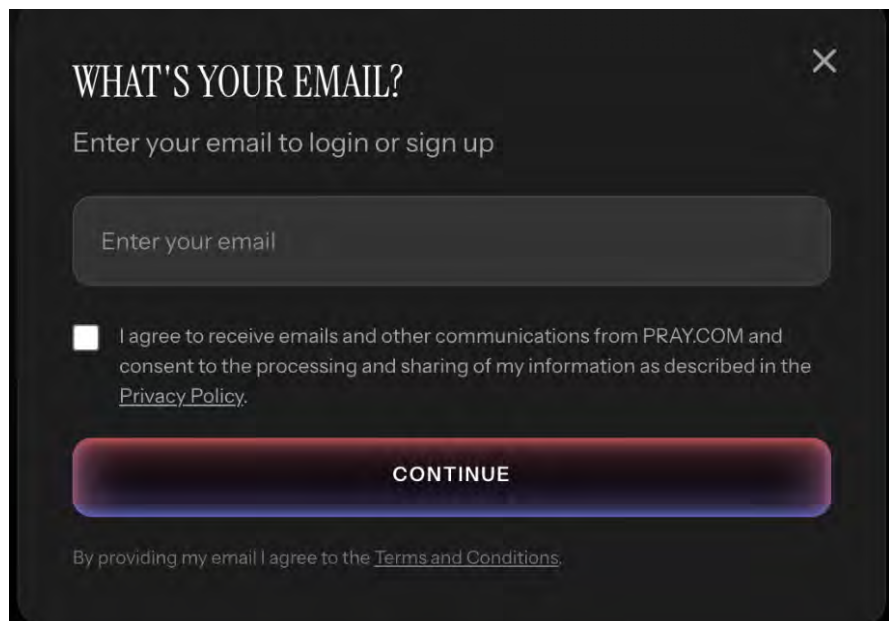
WHAT'S YOUR EMAIL?

×

Enter your email to login or sign up

Enter your email

I agree to receive emails and other communications from PRAY.COM and consent to the processing and sharing of my information as described in the Privacy Policy.

CONTINUE

By providing my email I agree to the Terms and Conditions.